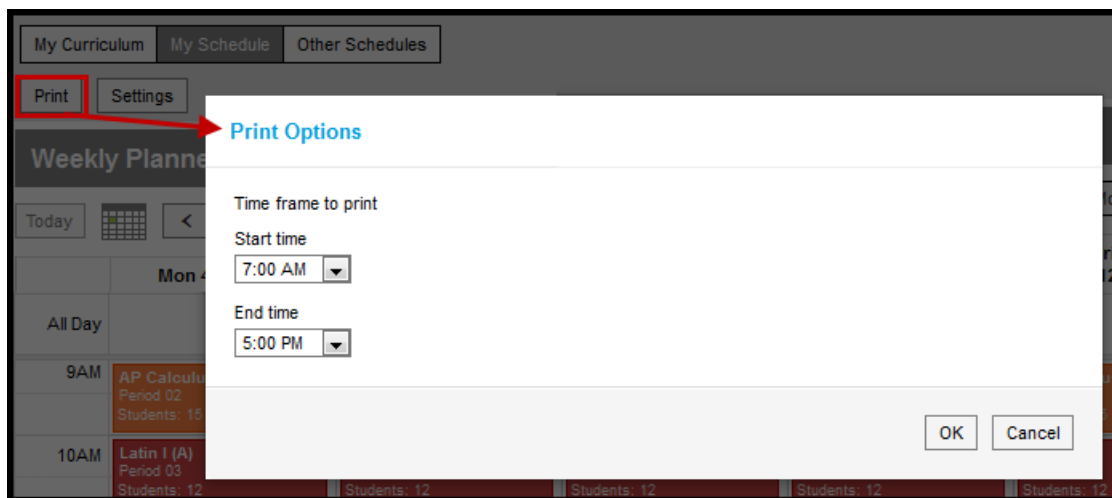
My Curriculum | My Schedule | Other Schedules

Print | Settings

Weekly Planne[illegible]

Today | <

Mon 4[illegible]

All Day

9AM

AP Calculu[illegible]
Period 02
Students: 15

10AM

Latin I (A)
Period 03
Students: 12

Students: 12

Students: 12

Students: 12

Students: 12

Print Options

Time frame to print

Start time

7:00 AM

End time

5:00 PM

OK | Cancel